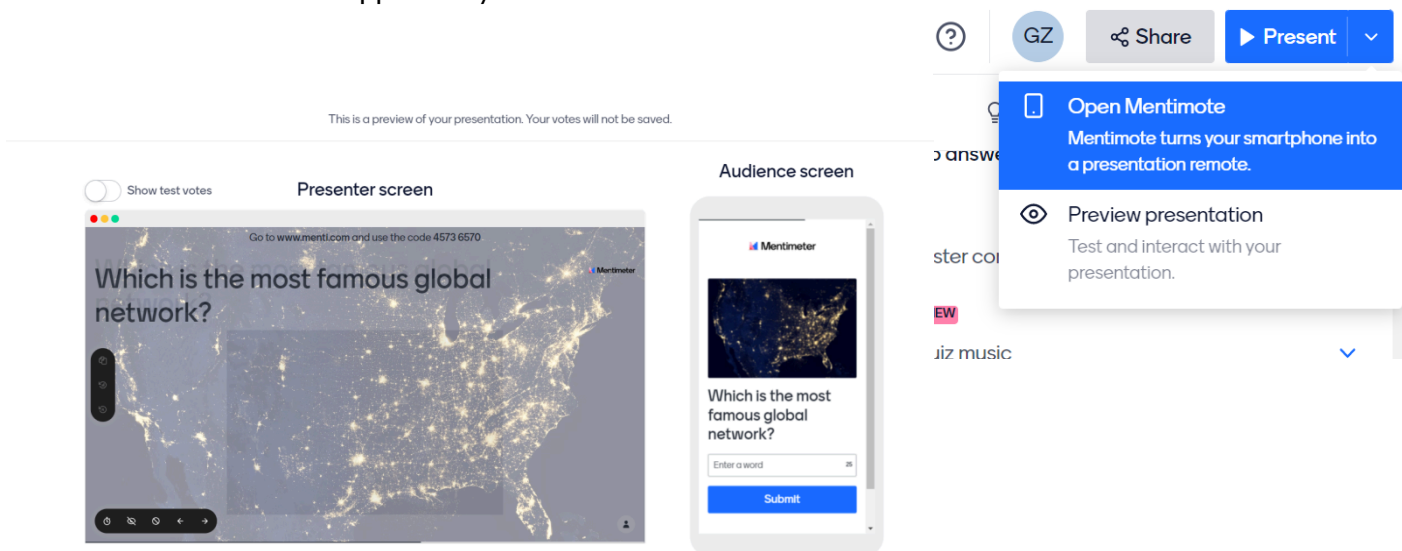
GZ

Share

Present

Open Mentimote

Mentimote turns your smartphone into a presentation remote.

Preview presentation

Test and interact with your presentation.

This is a preview of your presentation. Your votes will not be saved.

Show test votes

Presenter screen

Audience screen

Go to www.menti.com and use the code 4573 6570

Mentimeter

Which is the most famous global network?

Mentimeter

Which is the most famous global network?

Enter a word

25

Submit

answe

ster co

EW

uiz music